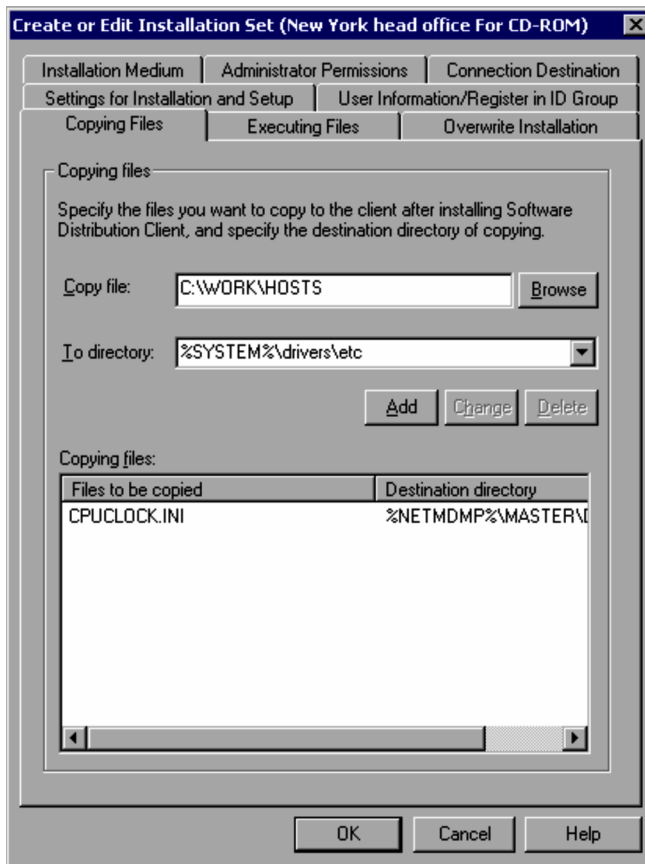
Create or Edit Installation Set (New York head office For CD-ROM)

Installation Medium | Administrator Permissions | Connection Destination
Settings for Installation and Setup | User Information/Register in ID Group
Copying Files | Executing Files | Overwrite Installation

Copying files

Specify the files you want to copy to the client after installing Software Distribution Client, and specify the destination directory of copying.

Copy file: C:\WORK\HOSTS Browse

To directory: %SYSTEM%\drivers\etc

Add Change Delete

Copying files:

| Files to be copied | Destination directory |
|---|---|
| CPUCLOCK.INI | %NETMDMP%\MASTER\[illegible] |

OK Cancel Help